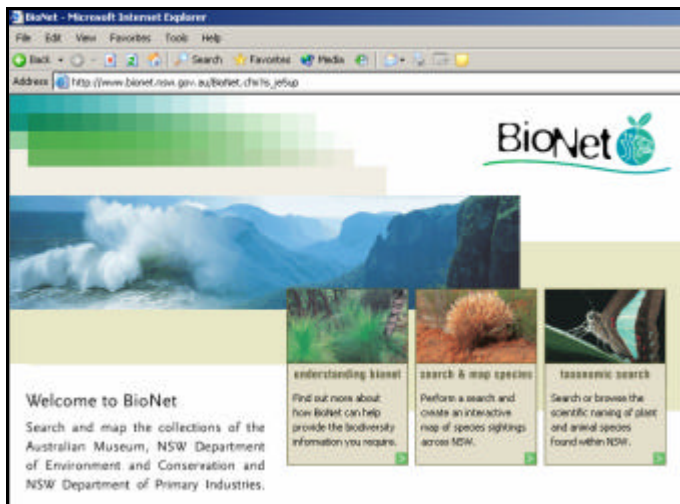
BioNet - Microsoft Internet Explorer

File Edit View Favorites Tools Help

Back Search Favorites Media

Address http://www.bionet.nsw.gov.au/BioNet.cfm?s_je5sp

BioNet

understanding bionet

Find out more about how BioNet can help provide the biodiversity information you require.

search & map species

Perform a search and create an interactive map of species sightings across NSW.

taxonomic search

Search or browse the scientific naming of plant and animal species found within NSW.

Welcome to BioNet

Search and map the collections of the Australian Museum, NSW Department of Environment and Conservation and NSW Department of Primary Industries.